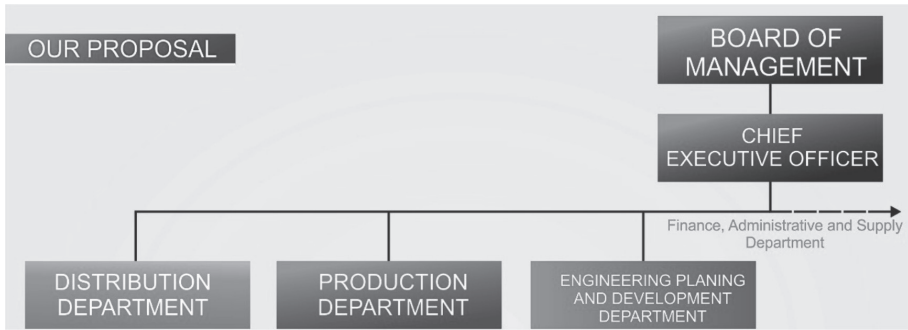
OUR PROPOSAL

BOARD OF MANAGEMENT

CHIEF EXECUTIVE OFFICER

Finance, Administrative and Supply Department

DISTRIBUTION DEPARTMENT

PRODUCTION DEPARTMENT

ENGINEERING PLANING AND DEVELOPMENT DEPARTMENT